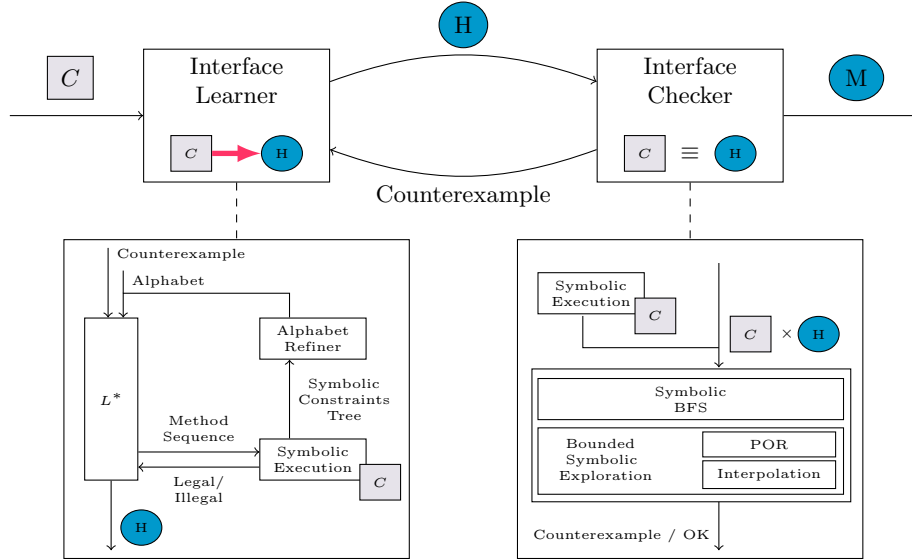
H

$C$

Interface Learner

$C$

H

Interface Checker

$C$ $\equiv$ H

M

Counterexample

Counterexample

Alphabet

Alphabet Refiner

$L^*$

Symbolic Constraints Tree

Method Sequence

Symbolic Execution

$C$

Legal/ Illegal

H

Symbolic Execution

$C$

$C$ $\times$ H

Symbolic BFS

Bounded Symbolic Exploration

POR

Interpolation

Counterexample / OK